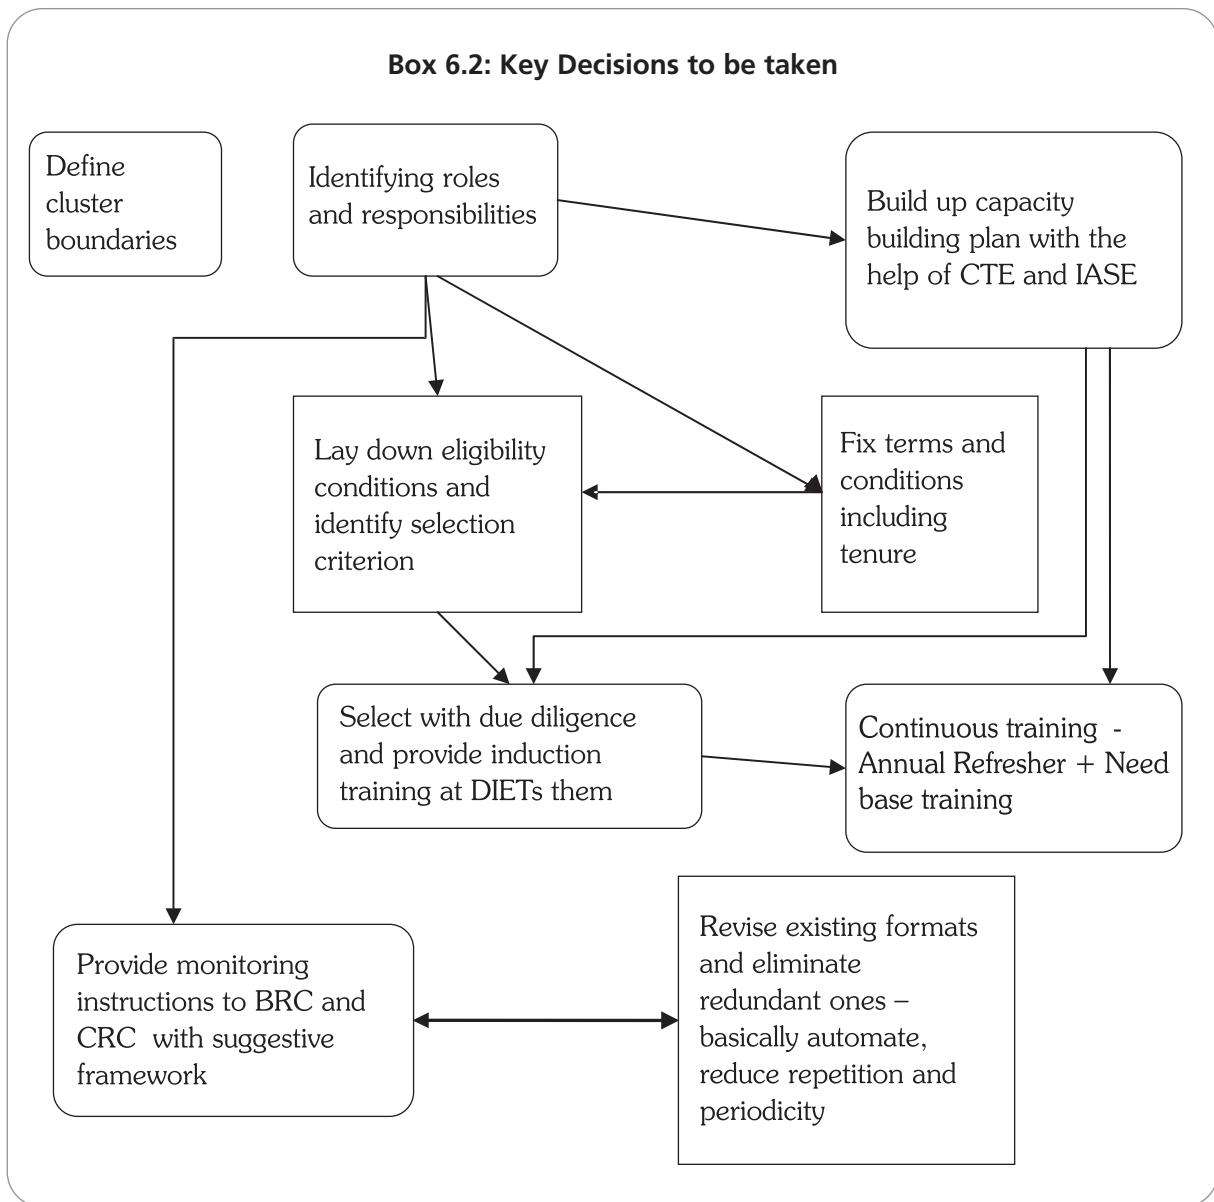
Box 6.2: Key Decisions to be taken

Define cluster boundaries

Identifying roles and responsibilities

Build up capacity building plan with the help of CTE and IASE

Lay down eligibility conditions and identify selection criterion

Fix terms and conditions including tenure

Select with due diligence and provide induction training at DIETs them

Continuous training - Annual Refresher + Need base training

Provide monitoring instructions to BRC and CRC with suggestive framework

Revise existing formats and eliminate redundant ones – basically automate, reduce repetition and periodicity